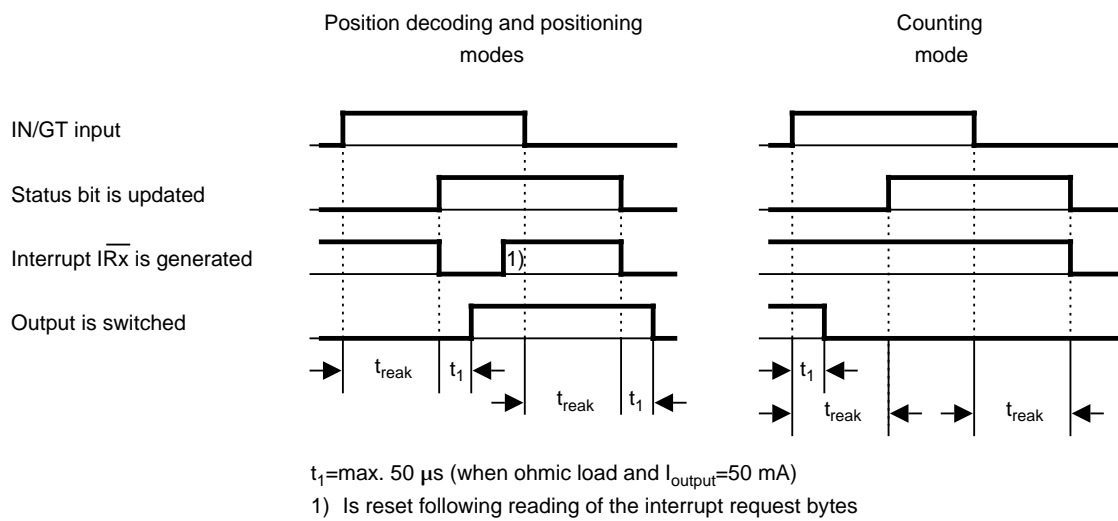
Position decoding and positioning modes

Counting mode

IN/GT input

Status bit is updated

Interrupt $\overline{IRx}$ is generated

Output is switched

1)

$t_{reak}$ $t_1$

$t_{reak}$ $t_1$

$t_1$

$t_{reak}$ $t_{reak}$

$t_1$=max. 50 μs (when ohmic load and $I_{output}$=50 mA)

1) Is reset following reading of the interrupt request bytes